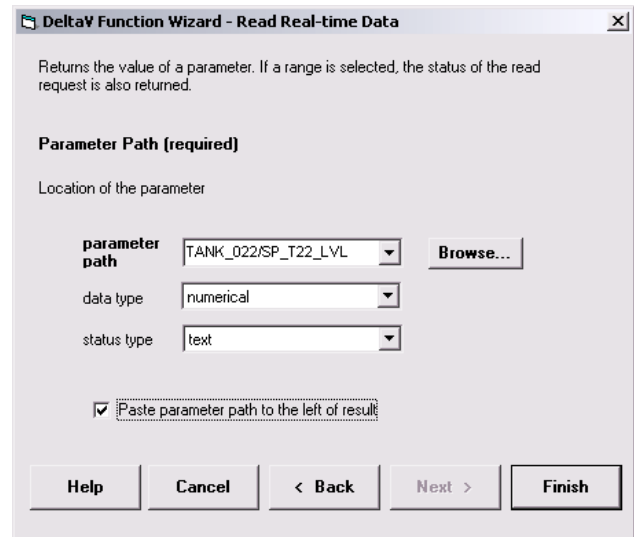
DeltaV Function Wizard - Read Real-time Data

Returns the value of a parameter. If a range is selected, the status of the read request is also returned.

Parameter Path (required)

Location of the parameter

parameter path TANK_022/SP_T22_LVL

Browse...

data type numerical

status type text

Paste parameter path to the left of result

Help

Cancel

< Back

Next >

Finish